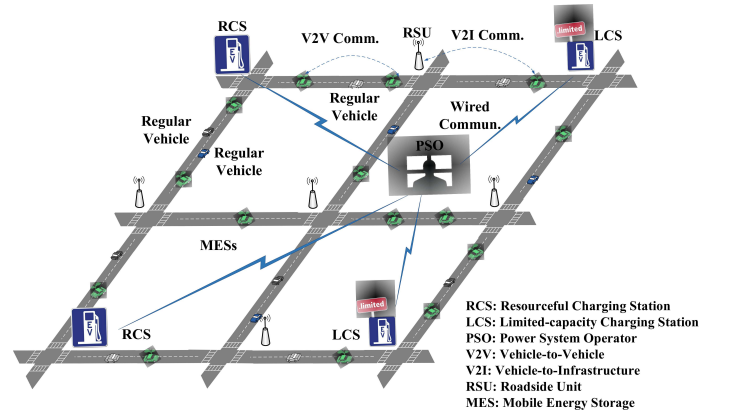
RCS

V2V Comm.

RSU

V2I Comm.

limited

LCS

EV

EV

Regular Vehicle

Wired Commun.

Regular Vehicle

Regular Vehicle

PSO

MESs

EV

RCS

limited

LCS

EV

RCS: Resourceful Charging Station
LCS: Limited-capacity Charging Station
PSO: Power System Operator
V2V: Vehicle-to-Vehicle
V2I: Vehicle-to-Infrastructure
RSU: Roadside Unit
MES: Mobile Energy Storage